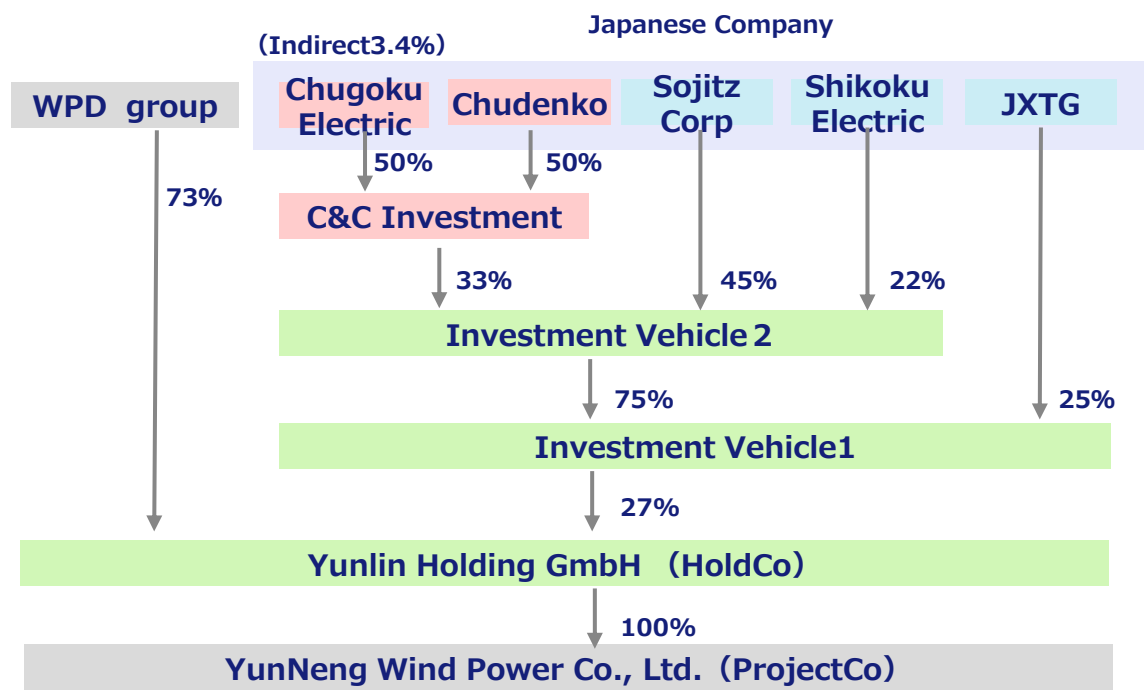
Japanese Company

（Indirect3.4%）

WPD group

Chugoku Electric

Chudenko

Sojitz Corp

Shikoku Electric

JXTG

50%

50%

73%

C&C Investment

33%

45%

22%

Investment Vehicle 2

75%

25%

Investment Vehicle1

27%

Yunlin Holding GmbH （HoldCo）

100%

YunNeng Wind Power Co., Ltd.（ProjectCo）